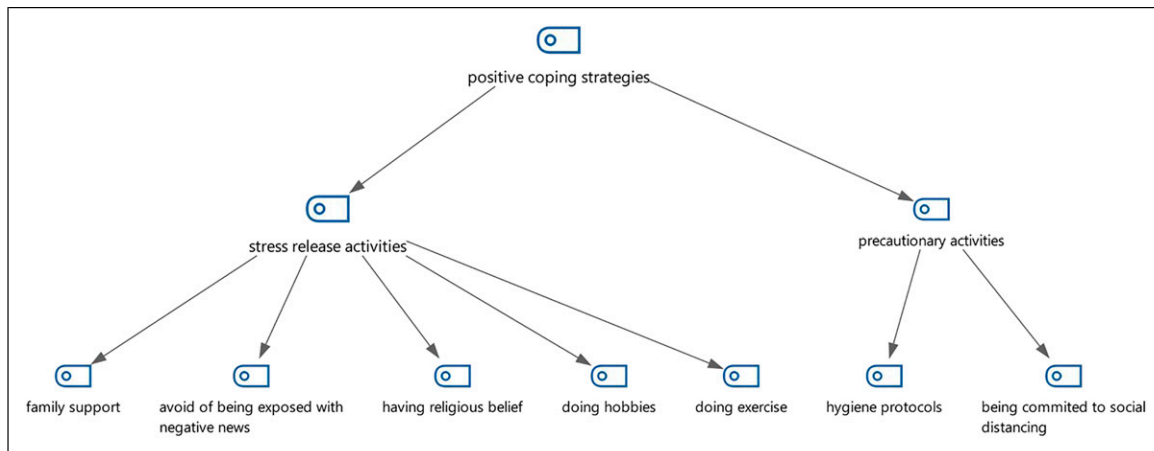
positive coping strategies

stress release activities

precautionary activities

family support

avoid of being exposed with negative news

having religious belief

doing hobbies

doing exercise

hygiene protocols

being commited to social distancing